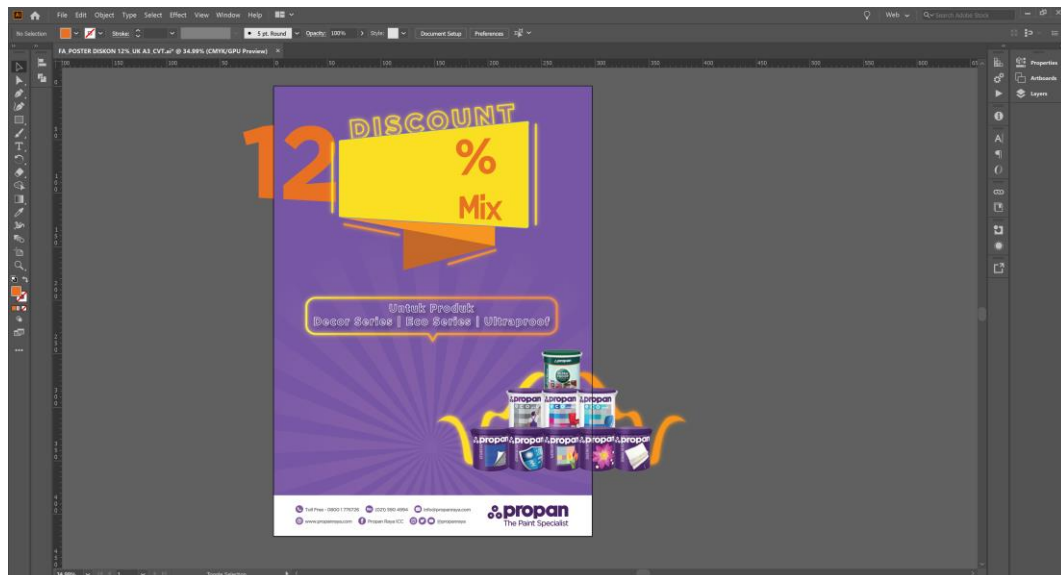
File Edit Object Type Select Effect View Window Help

No Selection Stroke: 5 pt. Round Opacity: 100% Style: Document Setup Preferences

Web Search Adobe Stock

FA. POSTER DISKON 12% UK A3 CVT.ai* @ 34.89% (CMYK/GPU Preview)

Properties
Artboards
Layers

12
DISCOUNT
%
Mix

Untuk Produk
Decor Series | Eco Series | Ultraproof

propan propan propan
propan propan propan propan propan

Toll Free : 0800 1 776726 (021) 590-4994 info@propanraya.com
www.propanraya.com Propan Raya ICC @propanraya

propan
The Paint Specialist

34.89%
Toggle Selection